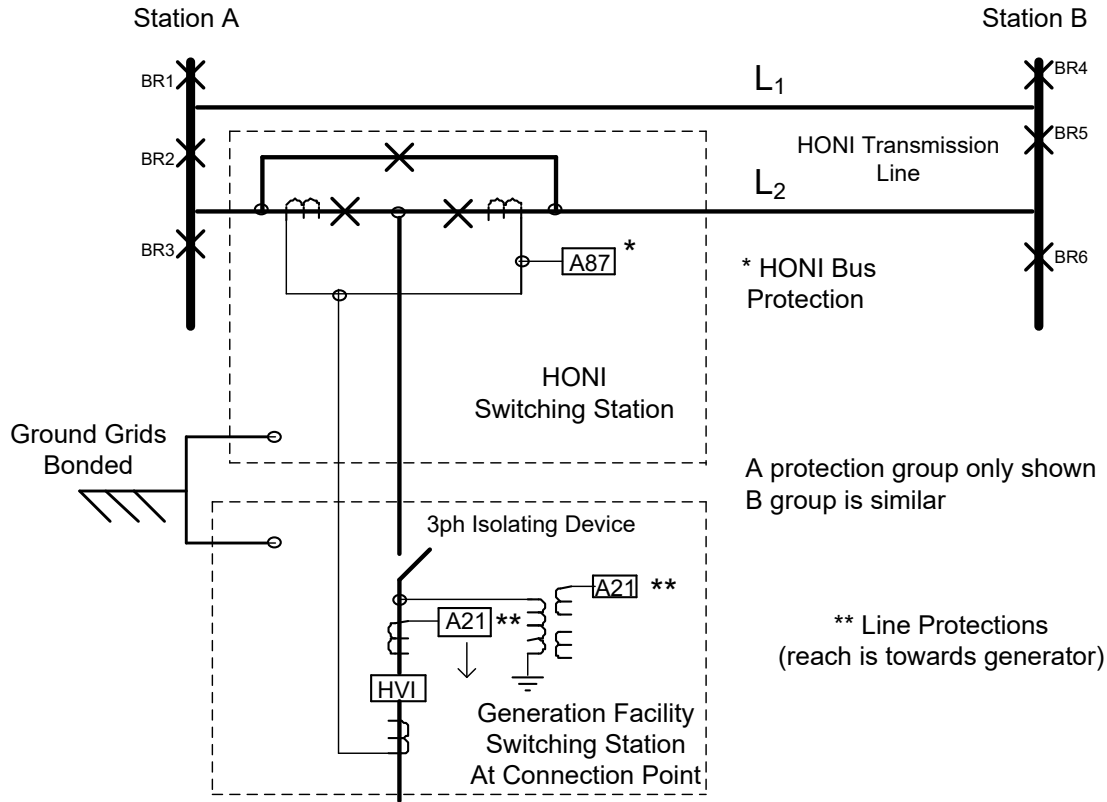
Station A

Station B

BR1

BR2

BR3

BR4

BR5

BR6

$L_1$

$L_2$

HONI Transmission Line

A87 *

* HONI Bus Protection

HONI Switching Station

Ground Grids Bonded

A protection group only shown
B group is similar

3ph Isolating Device

A21 **

A21 **

** Line Protections
(reach is towards generator)

HVI

Generation Facility Switching Station At Connection Point